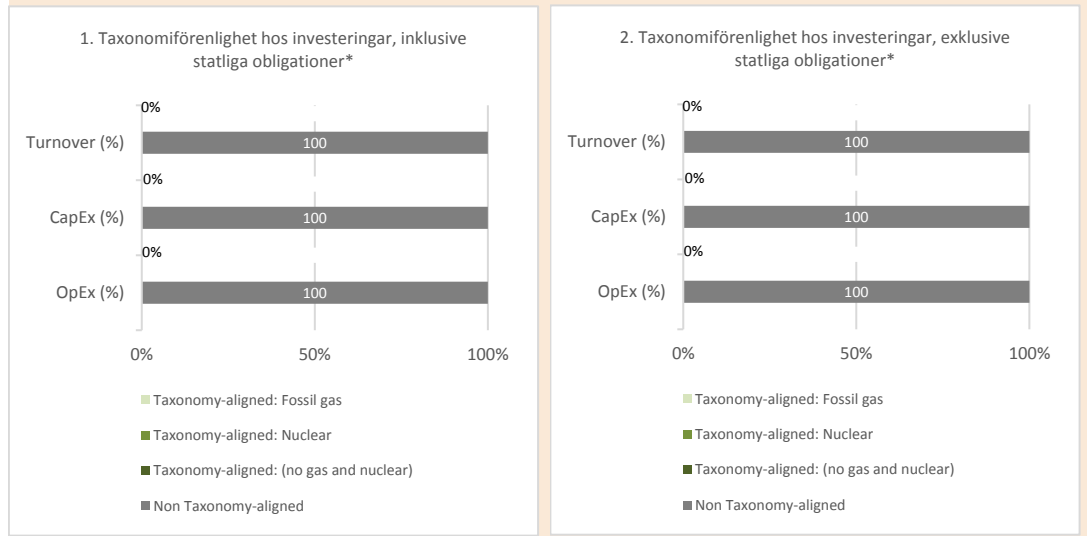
1. Taxonomiförenlighet hos investeringar, inklusive statliga obligationer*

0%
Turnover (%) 100
0%
CapEx (%) 100
0%
OpEx (%) 100

0% 50% 100%

Taxonomy-aligned: Fossil gas
Taxonomy-aligned: Nuclear
Taxonomy-aligned: (no gas and nuclear)
Non Taxonomy-aligned

2. Taxonomiförenlighet hos investeringar, exklusive statliga obligationer*

0%
Turnover (%) 100
0%
CapEx (%) 100
0%
OpEx (%) 100

0% 50% 100%

Taxonomy-aligned: Fossil gas
Taxonomy-aligned: Nuclear
Taxonomy-aligned: (no gas and nuclear)
Non Taxonomy-aligned